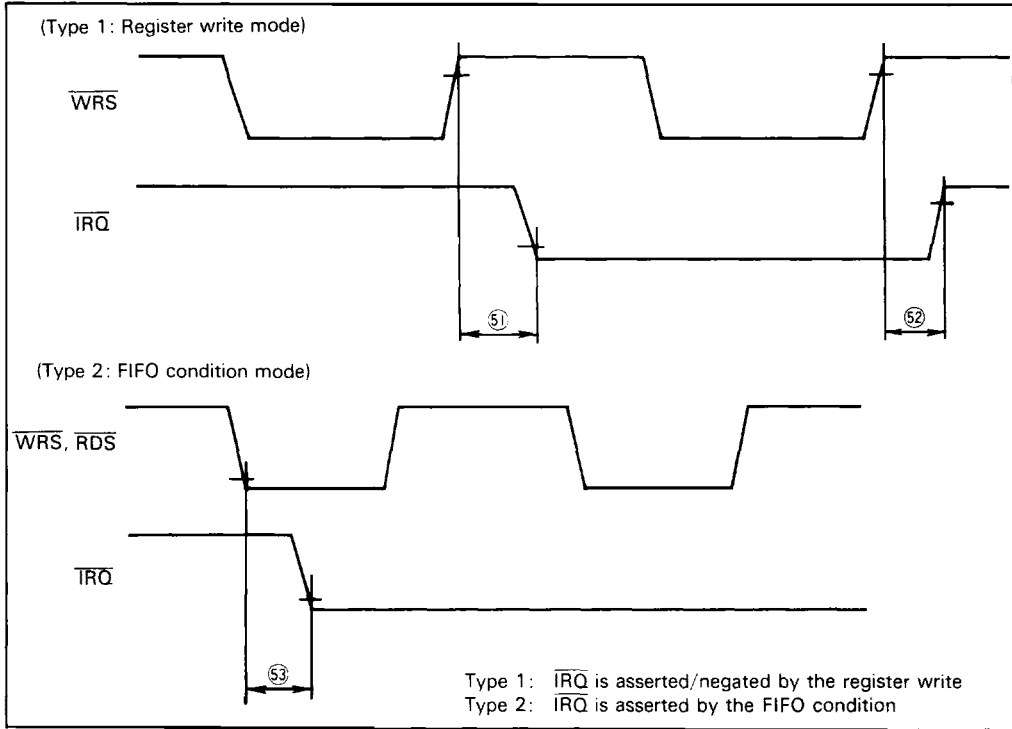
(Type 1: Register write mode)

$\overline{WRS}$

$\overline{IRQ}$

51

52

(Type 2: FIFO condition mode)

$\overline{WRS}$, $\overline{RDS}$

$\overline{IRQ}$

53

Type 1: $\overline{IRQ}$ is asserted/negated by the register write
Type 2: $\overline{IRQ}$ is asserted by the FIFO condition